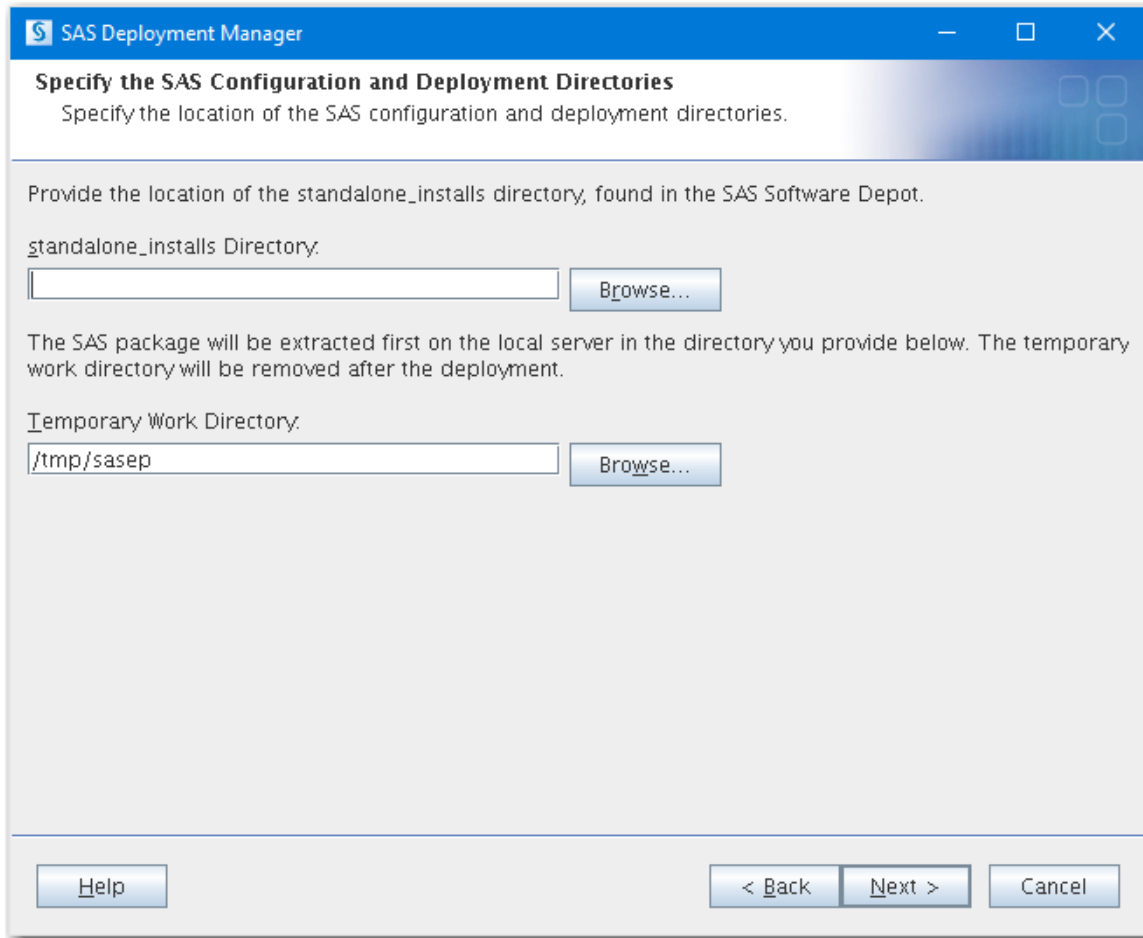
SAS Deployment Manager

Specify the SAS Configuration and Deployment Directories
Specify the location of the SAS configuration and deployment directories.

Provide the location of the standalone_installs directory, found in the SAS Software Depot.

standalone_installs Directory:

Browse...

The SAS package will be extracted first on the local server in the directory you provide below. The temporary work directory will be removed after the deployment.

Temporary Work Directory:

/tmp/sasep

Browse...

Help

< Back

Next >

Cancel